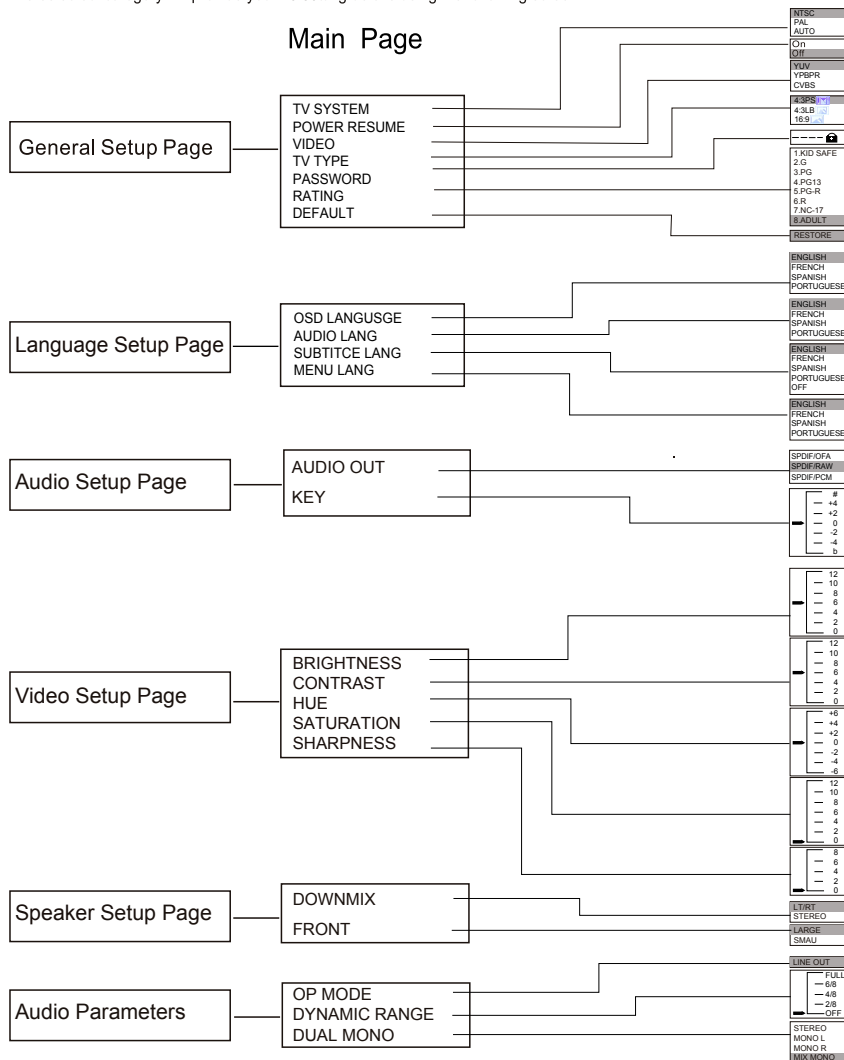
Main Page

General Setup Page

TV SYSTEM
POWER RESUME
VIDEO
TV TYPE
PASSWORD
RATING
DEFAULT

NTSC
PAL
AUTO

On
Off

YUV
YPBPR
CVBS

4:3PS
4:3LB
16:9

1.KID SAFE
2.G
3.PG
4.PG13
5.PG-R
6.R
7.NC-17
8.ADULT

RESTORE

Language Setup Page

OSD LANGUSGE
AUDIO LANG
SUBTITCE LANG
MENU LANG

ENGLISH
FRENCH
SPANISH
PORTUGUESE

ENGLISH
FRENCH
SPANISH
PORTUGUESE

ENGLISH
FRENCH
SPANISH
PORTUGUESE
OFF

ENGLISH
FRENCH
SPANISH
PORTUGUESE

Audio Setup Page

AUDIO OUT
KEY

SPDIF/OFA
SPDIF/RAW
SPDIF/PCM

#
+4
+2
0
-2
-4
b

Video Setup Page

BRIGHTNESS
CONTRAST
HUE
SATURATION
SHARPNESS

12
10
8
6
4
2
0

12
10
8
6
4
2
0

+6
+4
+2
0
-2
-4
-6

12
10
8
6
4
2
0

8
6
4
2
0

Speaker Setup Page

DOWNMIX
FRONT

LT/RT
STEREO

LARGE
SMAU

Audio Parameters

OP MODE
DYNAMIC RANGE
DUAL MONO

LINE OUT

FULL
6/8
4/8
2/8
OFF

STEREO
MONO L
MONO R
MIX MONO